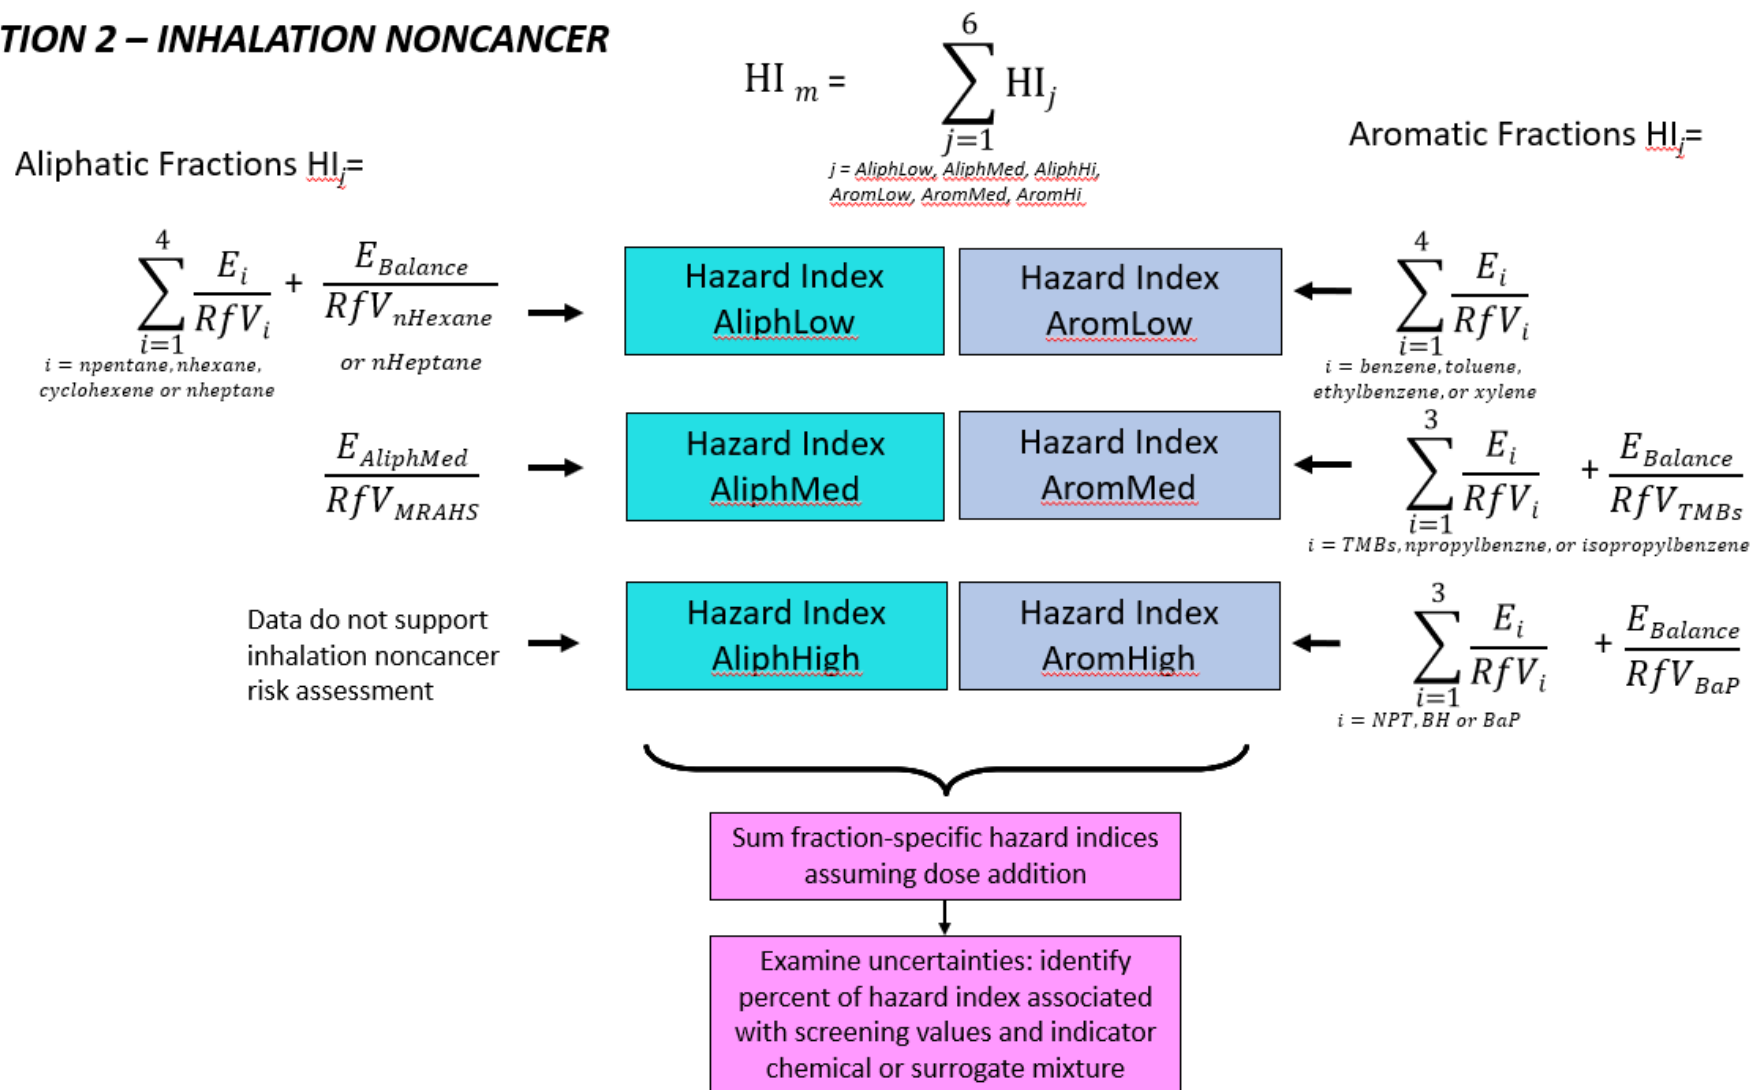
TION 2 – INHALATION NONCANCER

$HI_m = \sum_{j=1}^{6} HI_j$

j = AliphLow, AliphMed, AliphHi, AromLow, AromMed, AromHi

Aliphatic Fractions $HI_j$=

Aromatic Fractions $HI_j$=

$\sum_{i=1}^{4} \frac{E_i}{RfV_i} + \frac{E_{Balance}}{RfV_{nHexane}}$

i = npentane, nhexane, cyclohexene or nheptane

or nHeptane

Hazard Index AliphLow

Hazard Index AromLow

$\sum_{i=1}^{4} \frac{E_i}{RfV_i}$

i = benzene, toluene, ethylbenzene, or xylene

$\frac{E_{AliphMed}}{RfV_{MRAHS}}$

Hazard Index AliphMed

Hazard Index AromMed

$\sum_{i=1}^{3} \frac{E_i}{RfV_i} + \frac{E_{Balance}}{RfV_{TMBs}}$

i = TMBs, npropylbenzne, or isopropylbenzene

Data do not support inhalation noncancer risk assessment

Hazard Index AliphHigh

Hazard Index AromHigh

$\sum_{i=1}^{3} \frac{E_i}{RfV_i} + \frac{E_{Balance}}{RfV_{BaP}}$

i = NPT, BH or BaP

Sum fraction-specific hazard indices assuming dose addition

Examine uncertainties: identify percent of hazard index associated with screening values and indicator chemical or surrogate mixture